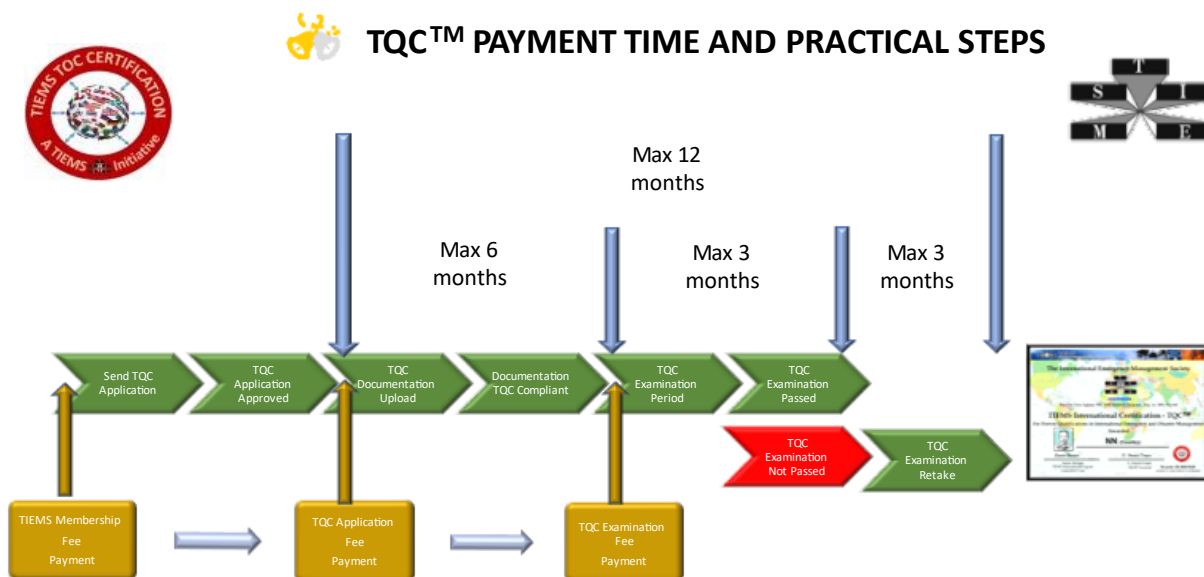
TQC™ PAYMENT TIME AND PRACTICAL STEPS

TIEMS TQC CERTIFICATION
A TIEMS Initiative

T
S I
M E

Max 12 months

Max 6 months

Max 3 months

Max 3 months

Send TQC Application

TQC Application Approved

TQC Documentation Upload

Documentation TQC Compliant

TQC Examination Period

TQC Examination Passed

TQC Examination Not Passed

TQC Examination Retake

The International Emergency Management Society

TIEMS International Certification - TQC™

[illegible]

TIEMS Membership Fee Payment

TQC Application Fee Payment

TQC Examination Fee Payment